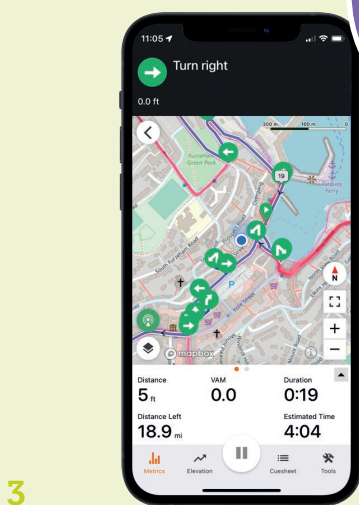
11:05

Turn right

0.0 ft

200 m 100 m

Kurzman Green Park

19

South Turnbull Road

N

mapbox

Distance
5 ft

VAM
0.0

Duration
0:19

Distance Left
18.9 mi

Estimated Time
4:04

Metrics
Elevation
Cuesheet
Tools

3